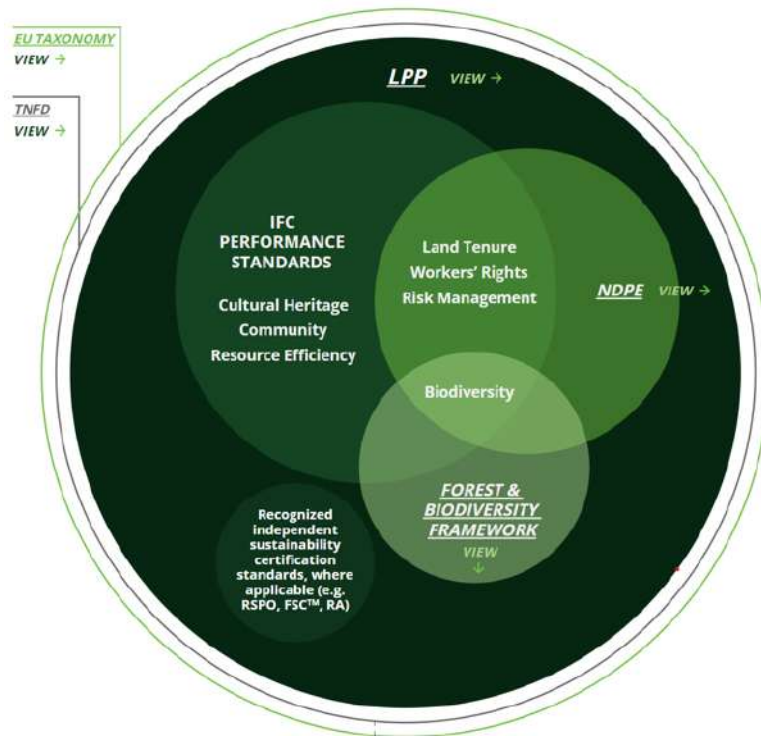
EU TAXONOMY
VIEW →

TNFD
VIEW →

LPP VIEW →

IFC
PERFORMANCE
STANDARDS

Cultural Heritage
Community
Resource Efficiency

Land Tenure
Workers' Rights
Risk Management

NDPE VIEW →

Biodiversity

FOREST &
BIODIVERSITY
FRAMEWORK
VIEW
↓

Recognized independent sustainability certification standards, where applicable (e.g. RSPO, FSC$^{TM}$, RA)